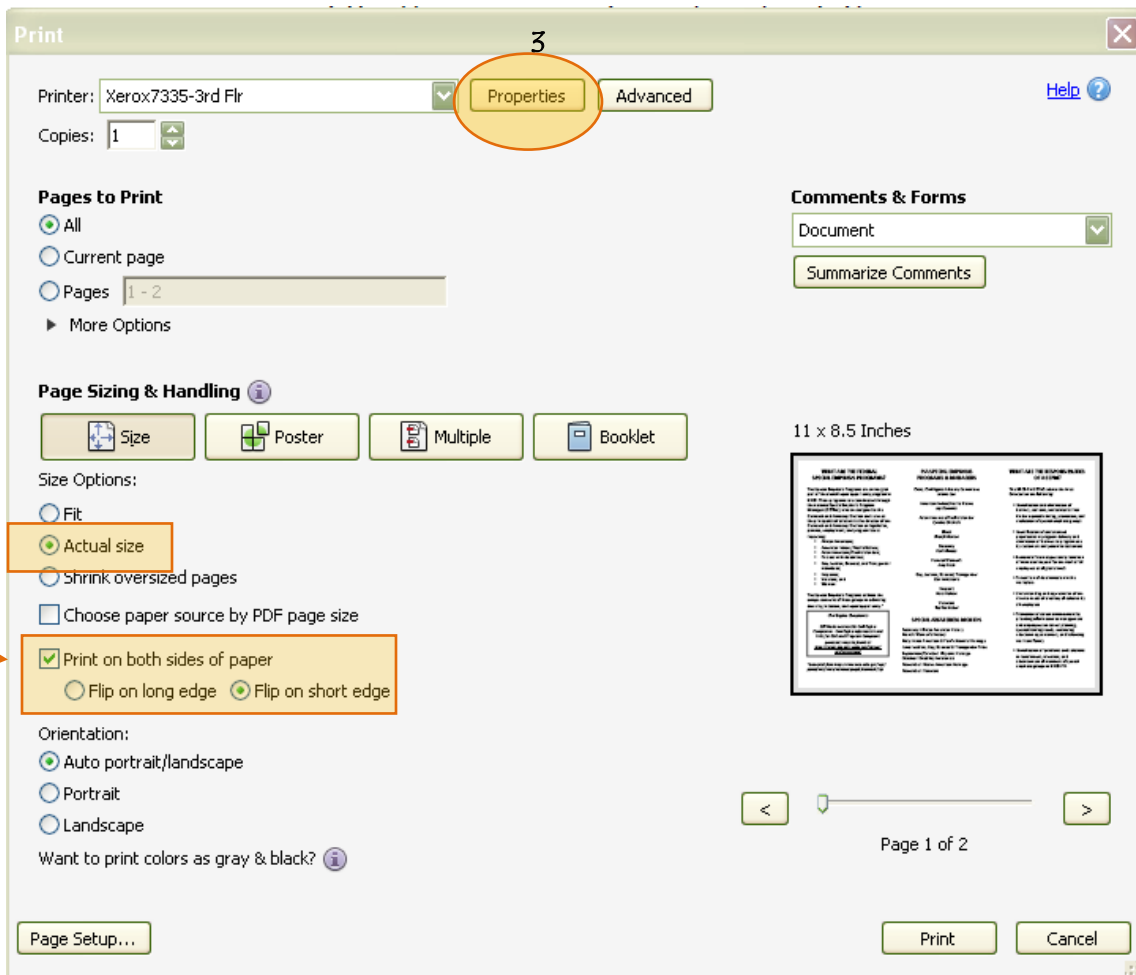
Print

3

Printer: Xerox7335-3rd Flr

Properties

Advanced

Help

Copies: 1

Pages to Print

All

Current page

Pages 1 - 2

More Options

Comments & Forms

Document

Summarize Comments

Page Sizing & Handling

Size

Poster

Multiple

Booklet

11 x 8.5 Inches

Size Options:

Fit

Actual size

Shrink oversized pages

Choose paper source by PDF page size

Print on both sides of paper

Flip on long edge

Flip on short edge

Orientation:

Auto portrait/landscape

Portrait

Landscape

Want to print colors as gray & black?

<

>

Page 1 of 2

Page Setup...

Print

Cancel